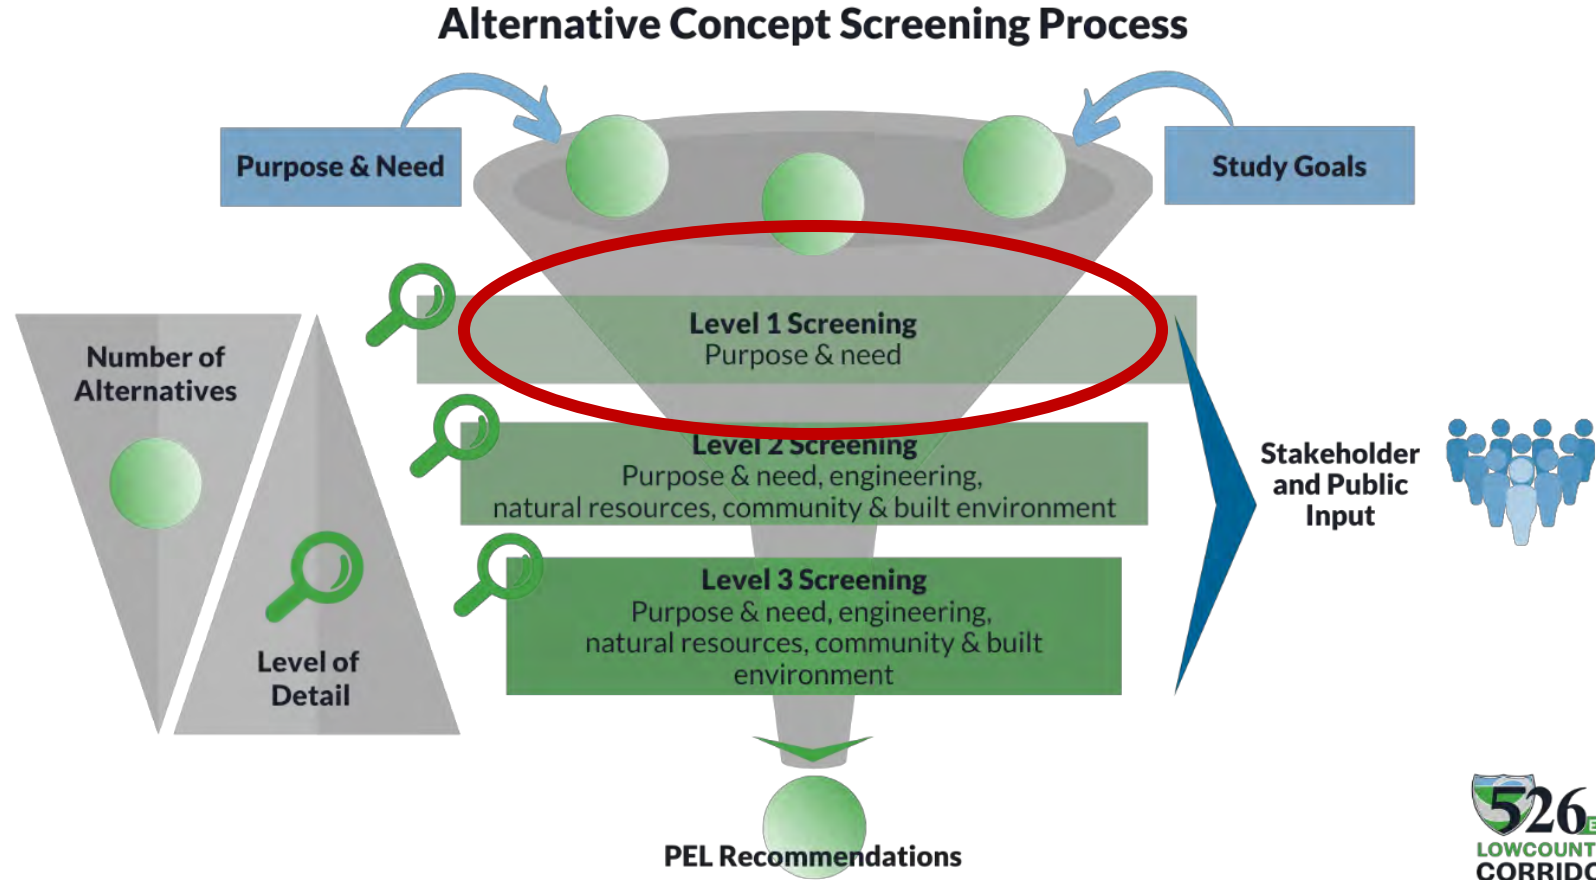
Alternative Concept Screening Process

Purpose & Need

Study Goals

Number of Alternatives

Level of Detail

Level 1 Screening
Purpose & need

Level 2 Screening
Purpose & need, engineering, natural resources, community & built environment

Level 3 Screening
Purpose & need, engineering, natural resources, community & built environment

Stakeholder and Public Input

PEL Recommendations

526
LOWCOUNT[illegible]
CORRIDO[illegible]